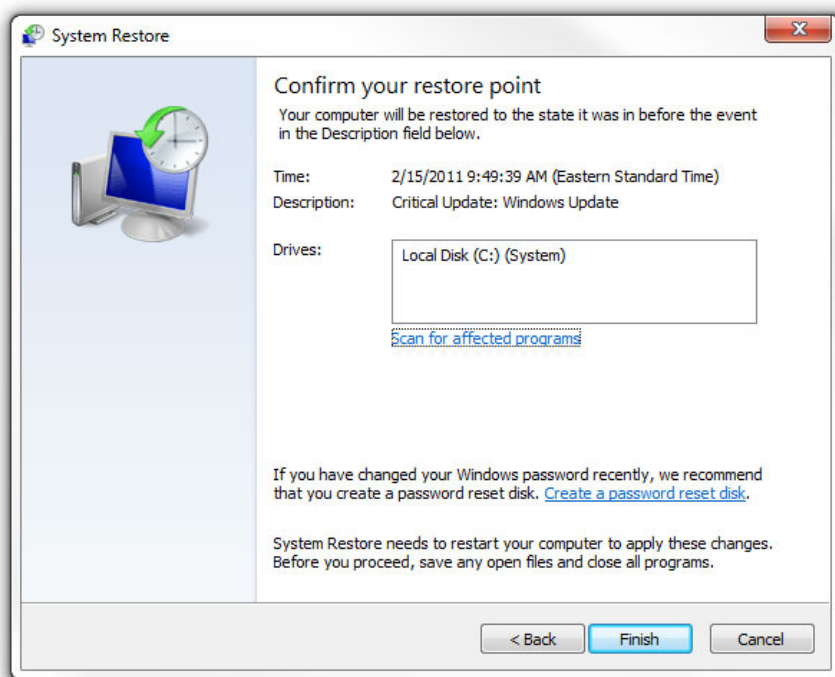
System Restore

Confirm your restore point

Your computer will be restored to the state it was in before the event in the Description field below.

Time: 2/15/2011 9:49:39 AM (Eastern Standard Time)

Description: Critical Update: Windows Update

Drives:

Local Disk (C:) (System)

Scan for affected programs

If you have changed your Windows password recently, we recommend that you create a password reset disk. Create a password reset disk.

System Restore needs to restart your computer to apply these changes. Before you proceed, save any open files and close all programs.

< Back | Finish | Cancel